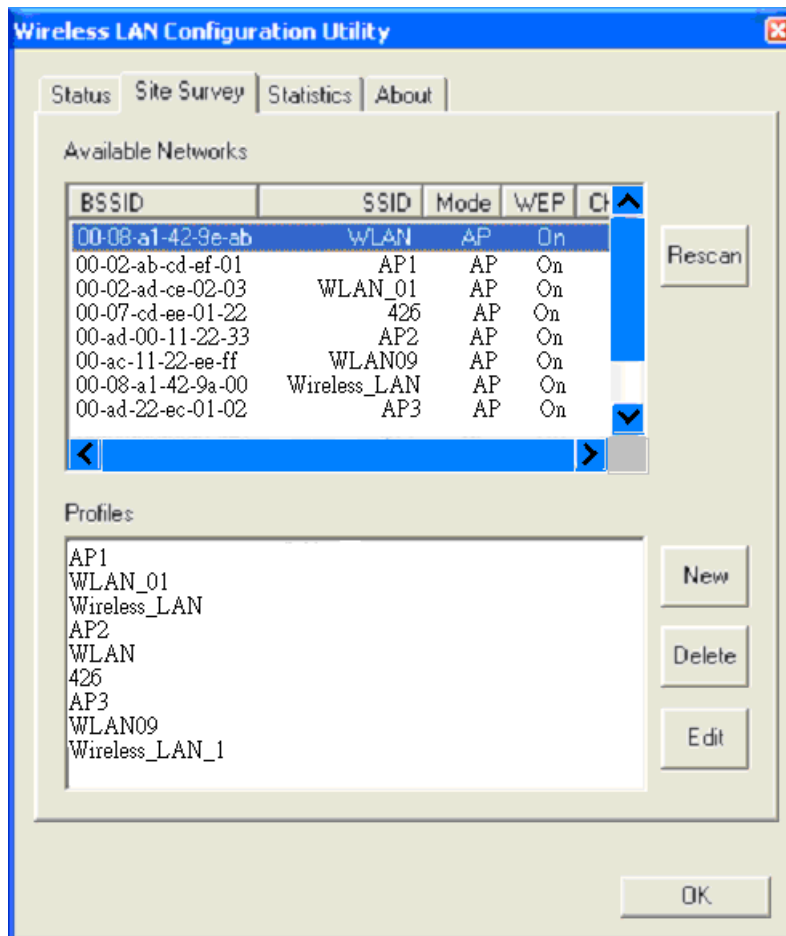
Wireless LAN Configuration Utility

Status | Site Survey | Statistics | About

Available Networks

| BSSID | SSID | Mode | WEP | Ch |
|---|---|---|---|---|
| 00-08-a1-42-9e-ab | WLAN | AP | On | |
| 00-02-ab-cd-ef-01 | AP1 | AP | On | |
| 00-02-ad-ce-02-03 | WLAN_01 | AP | On | |
| 00-07-cd-ee-01-22 | 426 | AP | On | |
| 00-ad-00-11-22-33 | AP2 | AP | On | |
| 00-ac-11-22-ee-ff | WLAN09 | AP | On | |
| 00-08-a1-42-9a-00 | Wireless_LAN | AP | On | |
| 00-ad-22-ec-01-02 | AP3 | AP | On | |

Rescan

Profiles

AP1
WLAN_01
Wireless_LAN
AP2
WLAN
426
AP3
WLAN09
Wireless_LAN_1

New

Delete

Edit

OK